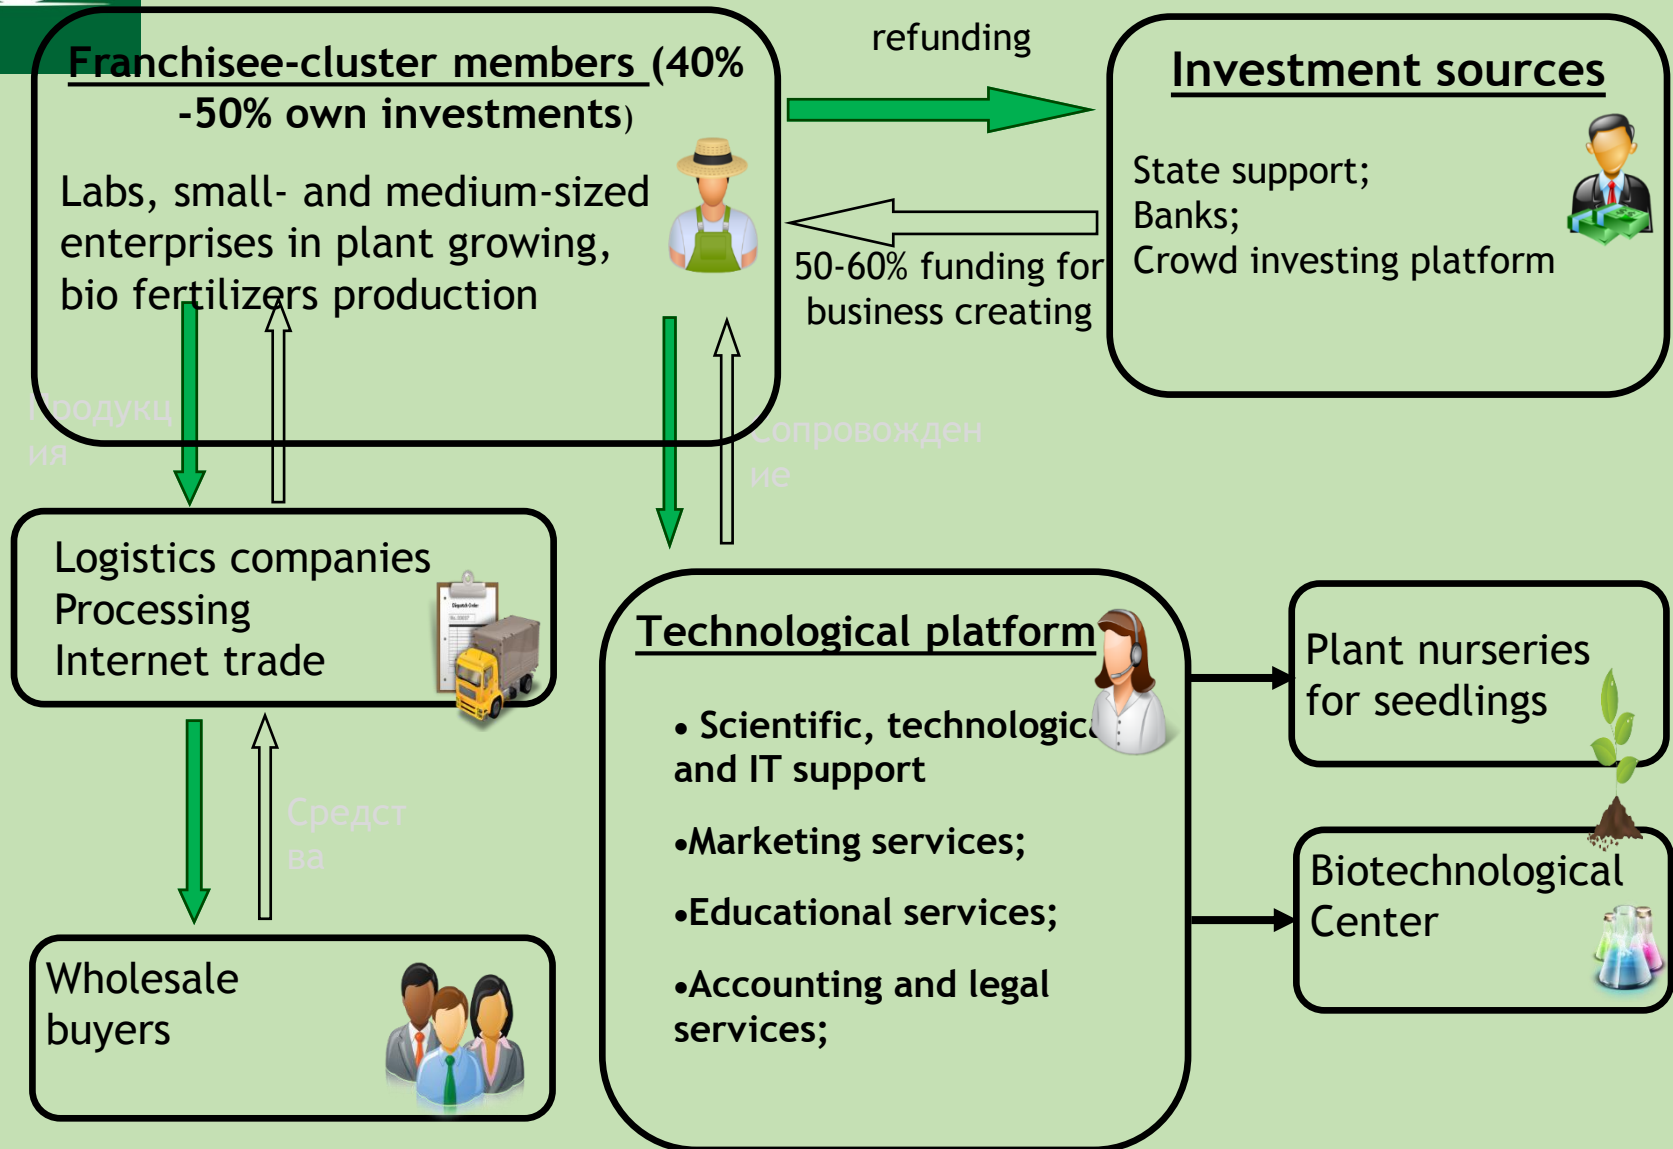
Franchisee-cluster members (40% -50% own investments)

Labs, small- and medium-sized enterprises in plant growing, bio fertilizers production

refunding

Investment sources

State support;
Banks;
Crowd investing platform

50-60% funding for business creating

Продукция

Сопровождение

Logistics companies
Processing
Internet trade

Средства

Wholesale buyers

Technological platform

• Scientific, technologic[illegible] and IT support

•Marketing services;

•Educational services;

•Accounting and legal services;

Plant nurseries for seedlings

Biotechnological Center